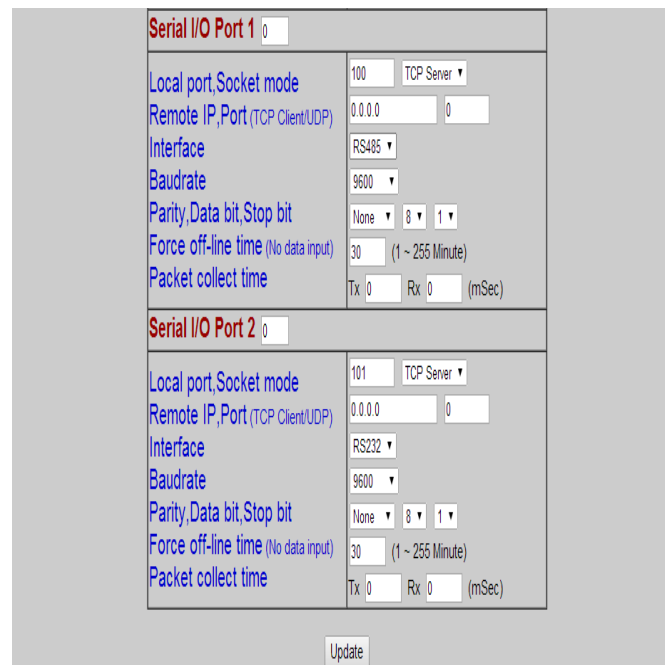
Serial I/O Port 1 0

| | |
|---|---|
| Local port,Socket mode | 100 TCP Server ▾ |
| Remote IP,Port (TCP Client/UDP) | 0.0.0.0 0 |
| Interface | RS485 ▾ |
| Baudrate | 9600 ▾ |
| Parity,Data bit,Stop bit | None ▾ 8 ▾ 1 ▾ |
| Force off-line time (No data input) | 30 (1 ~ 255 Minute) |
| Packet collect time | Tx 0 Rx 0 (mSec) |

Serial I/O Port 2 0

| | |
|---|---|
| Local port,Socket mode | 101 TCP Server ▾ |
| Remote IP,Port (TCP Client/UDP) | 0.0.0.0 0 |
| Interface | RS232 ▾ |
| Baudrate | 9600 ▾ |
| Parity,Data bit,Stop bit | None ▾ 8 ▾ 1 ▾ |
| Force off-line time (No data input) | 30 (1 ~ 255 Minute) |
| Packet collect time | Tx 0 Rx 0 (mSec) |

Update